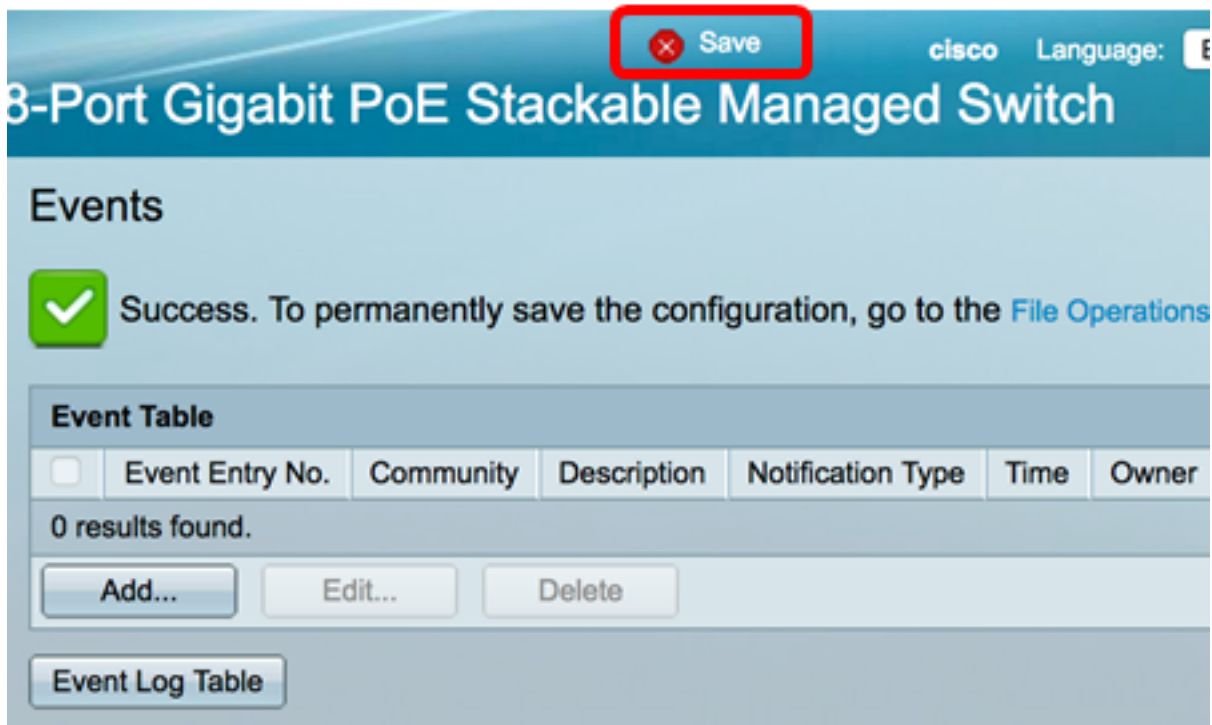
Save cisco Language: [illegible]

8-Port Gigabit PoE Stackable Managed Switch

Events

Success. To permanently save the configuration, go to the File Operations

Event Table

| | Event Entry No. | Community | Description | Notification Type | Time | Owner |
|---|---|---|---|---|---|---|
| 0 results found. | | | | | | |

Add... Edit... Delete

Event Log Table